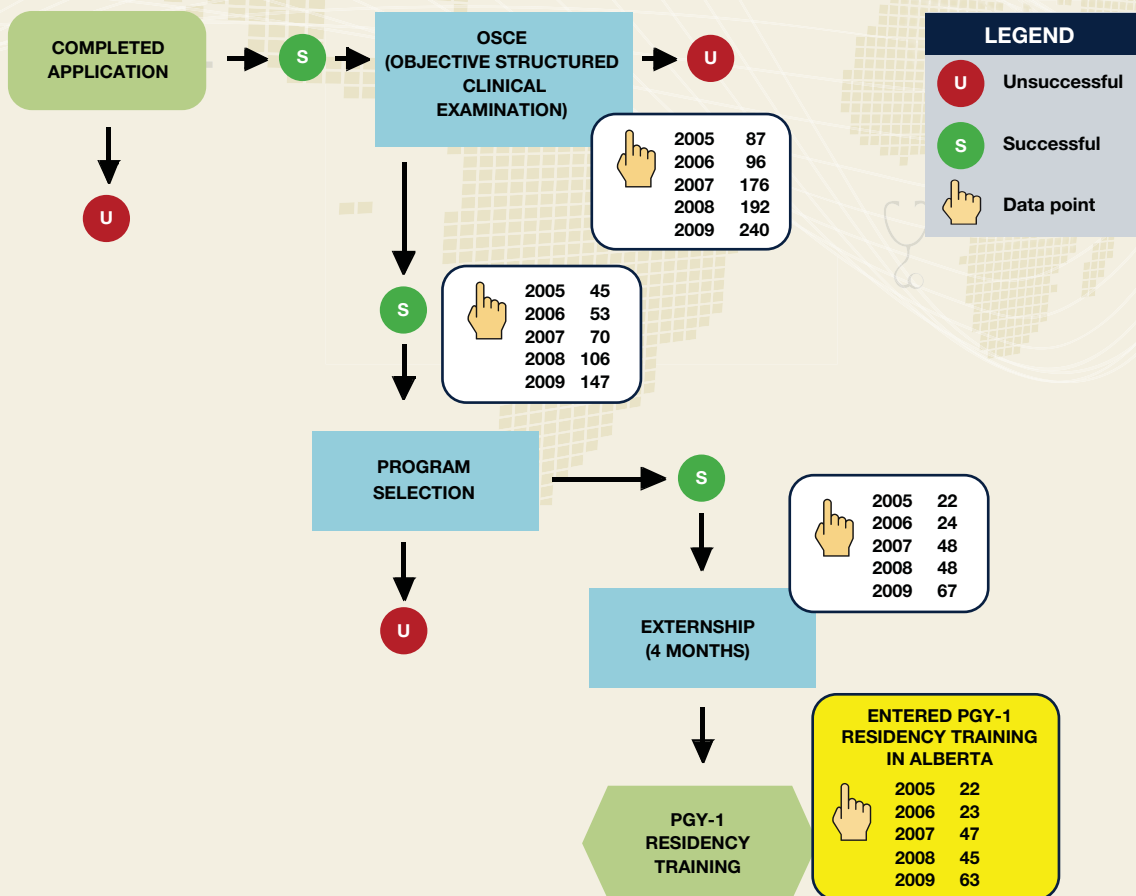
COMPLETED APPLICATION

S

OSCE (OBJECTIVE STRUCTURED CLINICAL EXAMINATION)

U

LEGEND

U Unsuccessful

S Successful

Data point

U

| | |
|---|---|
| 2005 | 87 |
| 2006 | 96 |
| 2007 | 176 |
| 2008 | 192 |
| 2009 | 240 |

S

| | |
|---|---|
| 2005 | 45 |
| 2006 | 53 |
| 2007 | 70 |
| 2008 | 106 |
| 2009 | 147 |

PROGRAM SELECTION

S

| | |
|---|---|
| 2005 | 22 |
| 2006 | 24 |
| 2007 | 48 |
| 2008 | 48 |
| 2009 | 67 |

U

EXTERNSHIP (4 MONTHS)

ENTERED PGY-1 RESIDENCY TRAINING IN ALBERTA

| | |
|---|---|
| 2005 | 22 |
| 2006 | 23 |
| 2007 | 47 |
| 2008 | 45 |
| 2009 | 63 |

PGY-1 RESIDENCY TRAINING